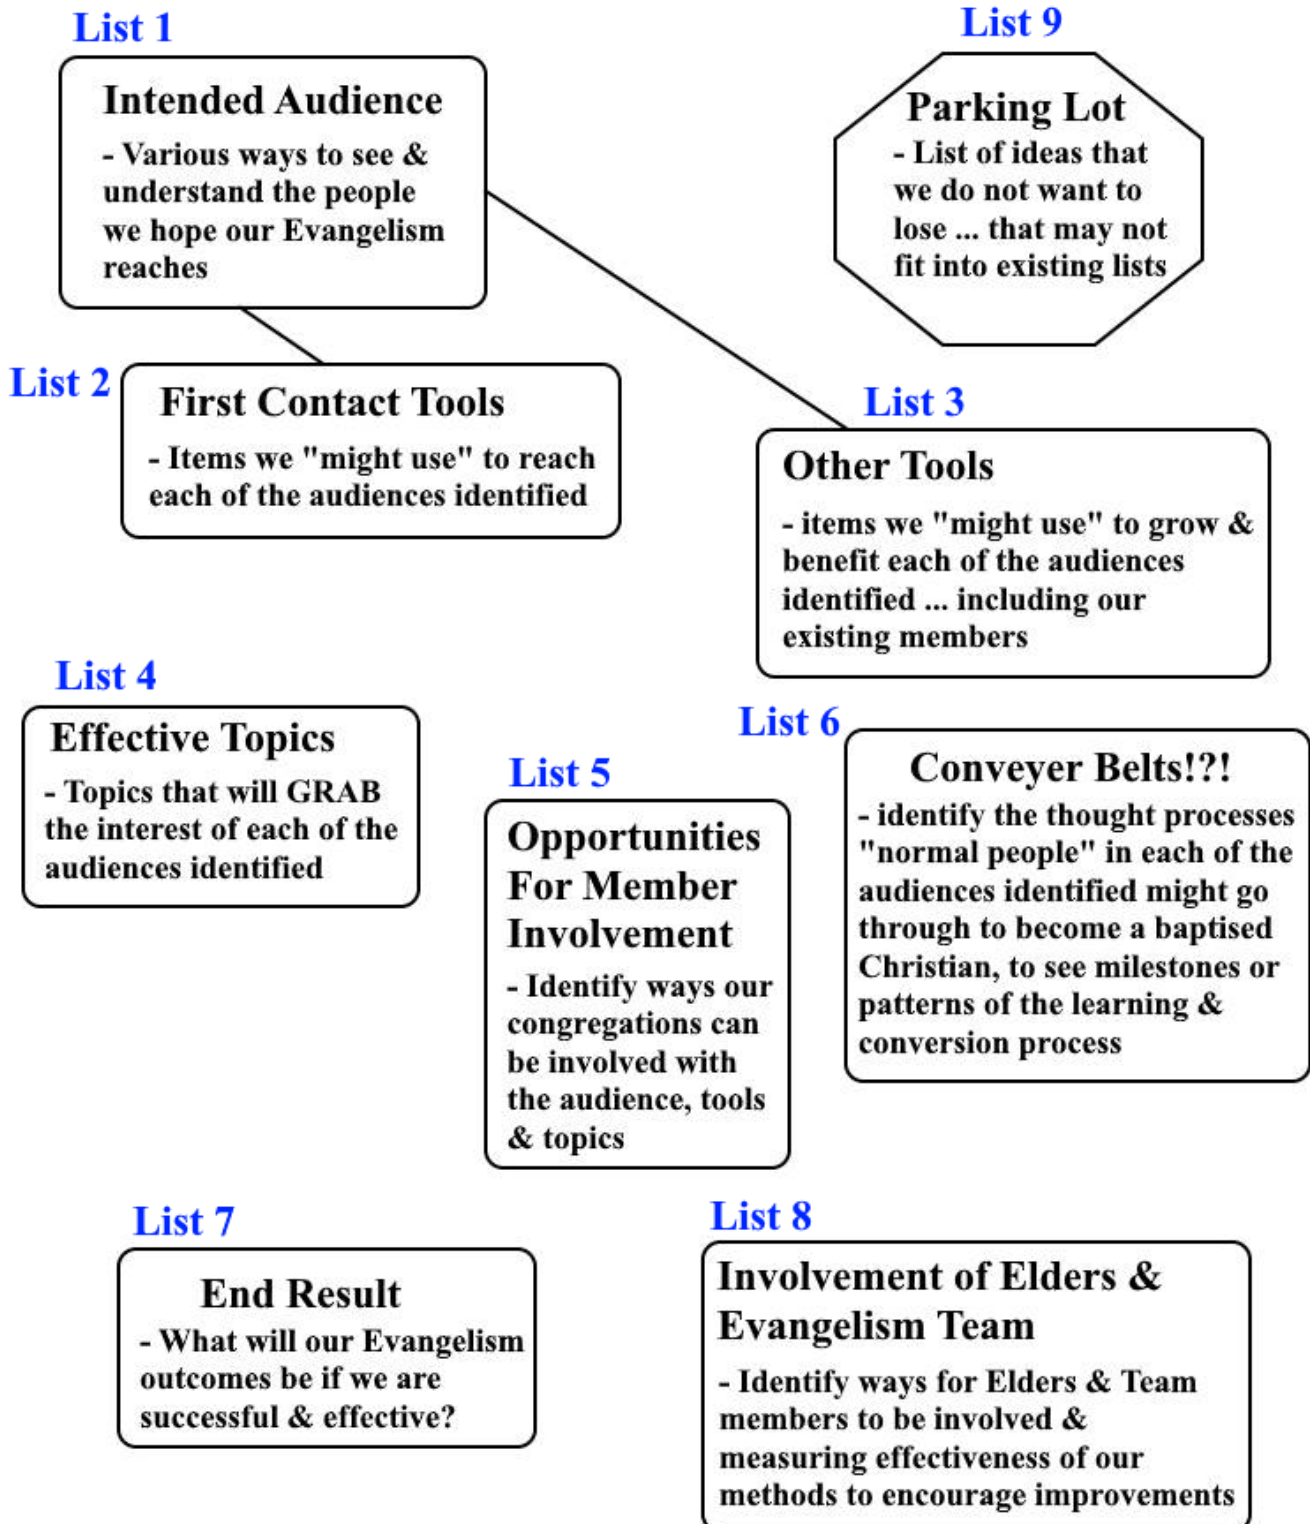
List 1

Intended Audience

- Various ways to see & understand the people we hope our Evangelism reaches

List 9

Parking Lot

- List of ideas that we do not want to lose ... that may not fit into existing lists

List 2

First Contact Tools

- Items we "might use" to reach each of the audiences identified

List 3

Other Tools

- items we "might use" to grow & benefit each of the audiences identified ... including our existing members

List 4

Effective Topics

- Topics that will GRAB the interest of each of the audiences identified

List 5

Opportunities For Member Involvement

- Identify ways our congregations can be involved with the audience, tools & topics

List 6

Conveyer Belts!?!

- identify the thought processes "normal people" in each of the audiences identified might go through to become a baptised Christian, to see milestones or patterns of the learning & conversion process

List 7

End Result

- What will our Evangelism outcomes be if we are successful & effective?

List 8

Involvement of Elders & Evangelism Team

- Identify ways for Elders & Team members to be involved & measuring effectiveness of our methods to encourage improvements